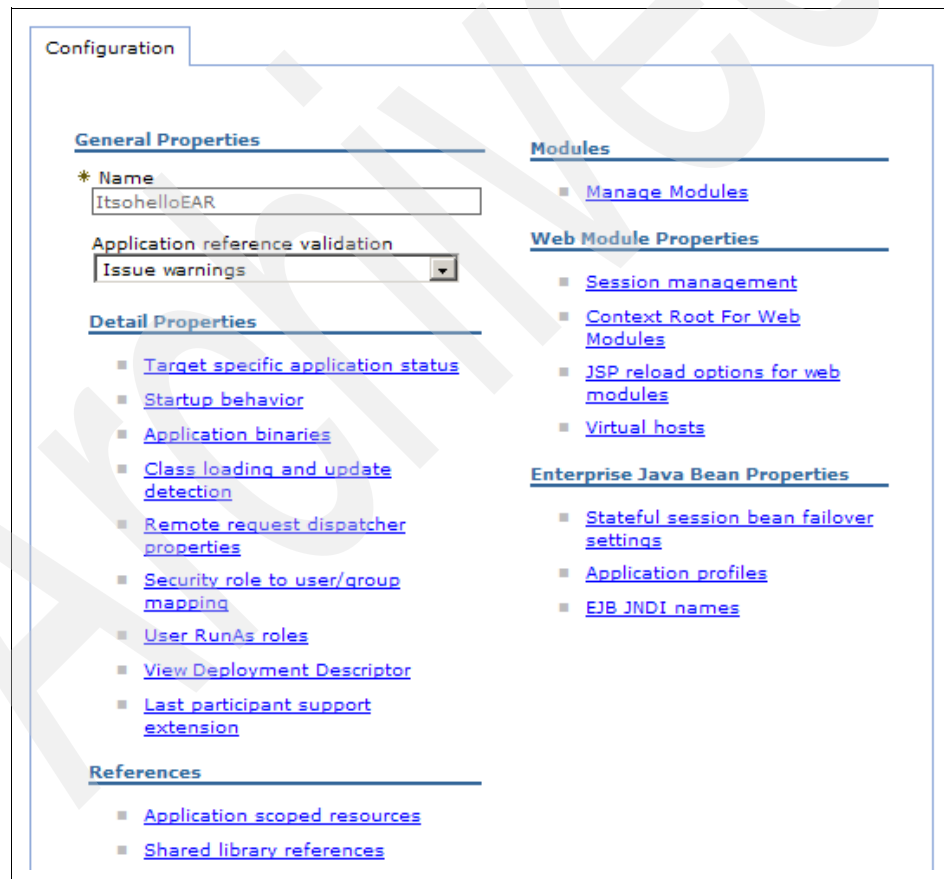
Configuration

General Properties

* Name
ItsohelloEAR

Application reference validation
Issue warnings

Detail Properties

- Target specific application status
- Startup behavior
- Application binaries
- Class loading and update detection
- Remote request dispatcher properties
- Security role to user/group mapping
- User RunAs roles
- View Deployment Descriptor
- Last participant support extension

References

- Application scoped resources
- Shared library references

Modules

- Manage Modules

Web Module Properties

- Session management
- Context Root For Web Modules
- JSP reload options for web modules
- Virtual hosts

Enterprise Java Bean Properties

- Stateful session bean failover settings
- Application profiles
- EJB JNDI names